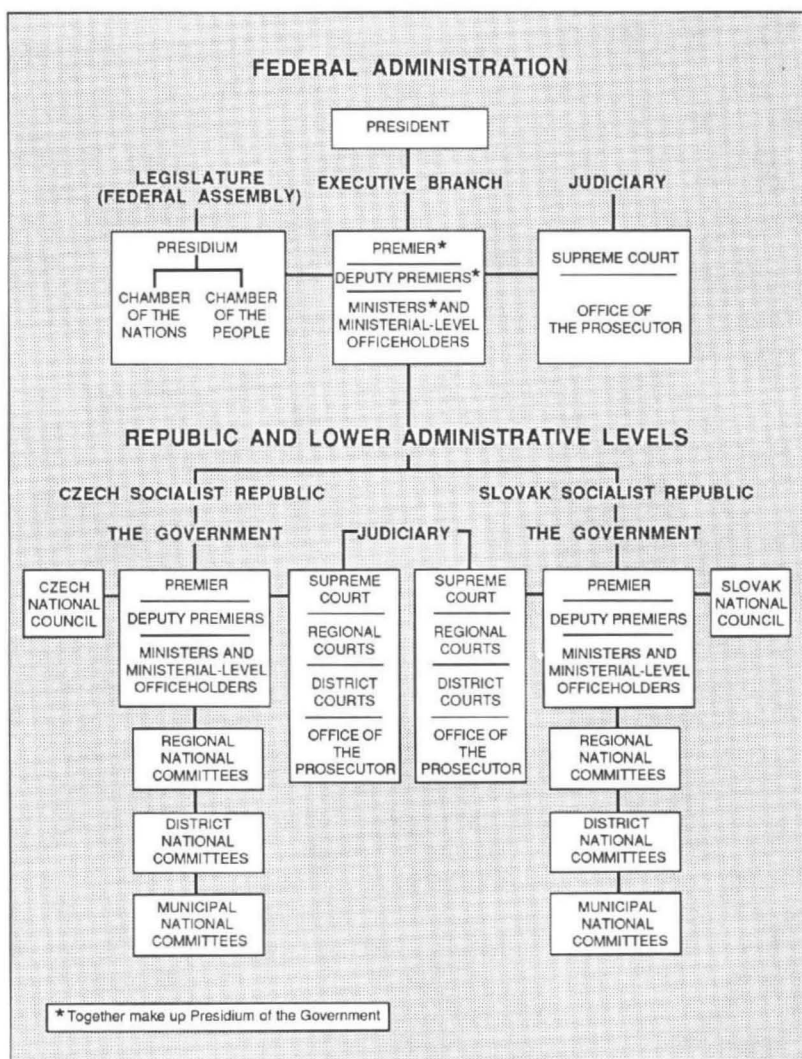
FEDERAL ADMINISTRATION

PRESIDENT

LEGISLATURE (FEDERAL ASSEMBLY)

EXECUTIVE BRANCH

JUDICIARY

PRESIDIUM

CHAMBER OF THE NATIONS

CHAMBER OF THE PEOPLE

PREMIER*

DEPUTY PREMIERS*

MINISTERS* AND MINISTERIAL-LEVEL OFFICEHOLDERS

SUPREME COURT

OFFICE OF THE PROSECUTOR

REPUBLIC AND LOWER ADMINISTRATIVE LEVELS

CZECH SOCIALIST REPUBLIC

SLOVAK SOCIALIST REPUBLIC

THE GOVERNMENT

JUDICIARY

THE GOVERNMENT

CZECH NATIONAL COUNCIL

PREMIER

DEPUTY PREMIERS

MINISTERS AND MINISTERIAL-LEVEL OFFICEHOLDERS

SUPREME COURT

REGIONAL COURTS

DISTRICT COURTS

OFFICE OF THE PROSECUTOR

SUPREME COURT

REGIONAL COURTS

DISTRICT COURTS

OFFICE OF THE PROSECUTOR

PREMIER

DEPUTY PREMIERS

MINISTERS AND MINISTERIAL-LEVEL OFFICEHOLDERS

SLOVAK NATIONAL COUNCIL

REGIONAL NATIONAL COMMITTEES

DISTRICT NATIONAL COMMITTEES

MUNICIPAL NATIONAL COMMITTEES

REGIONAL NATIONAL COMMITTEES

DISTRICT NATIONAL COMMITTEES

MUNICIPAL NATIONAL COMMITTEES

* Together make up Presidium of the Government